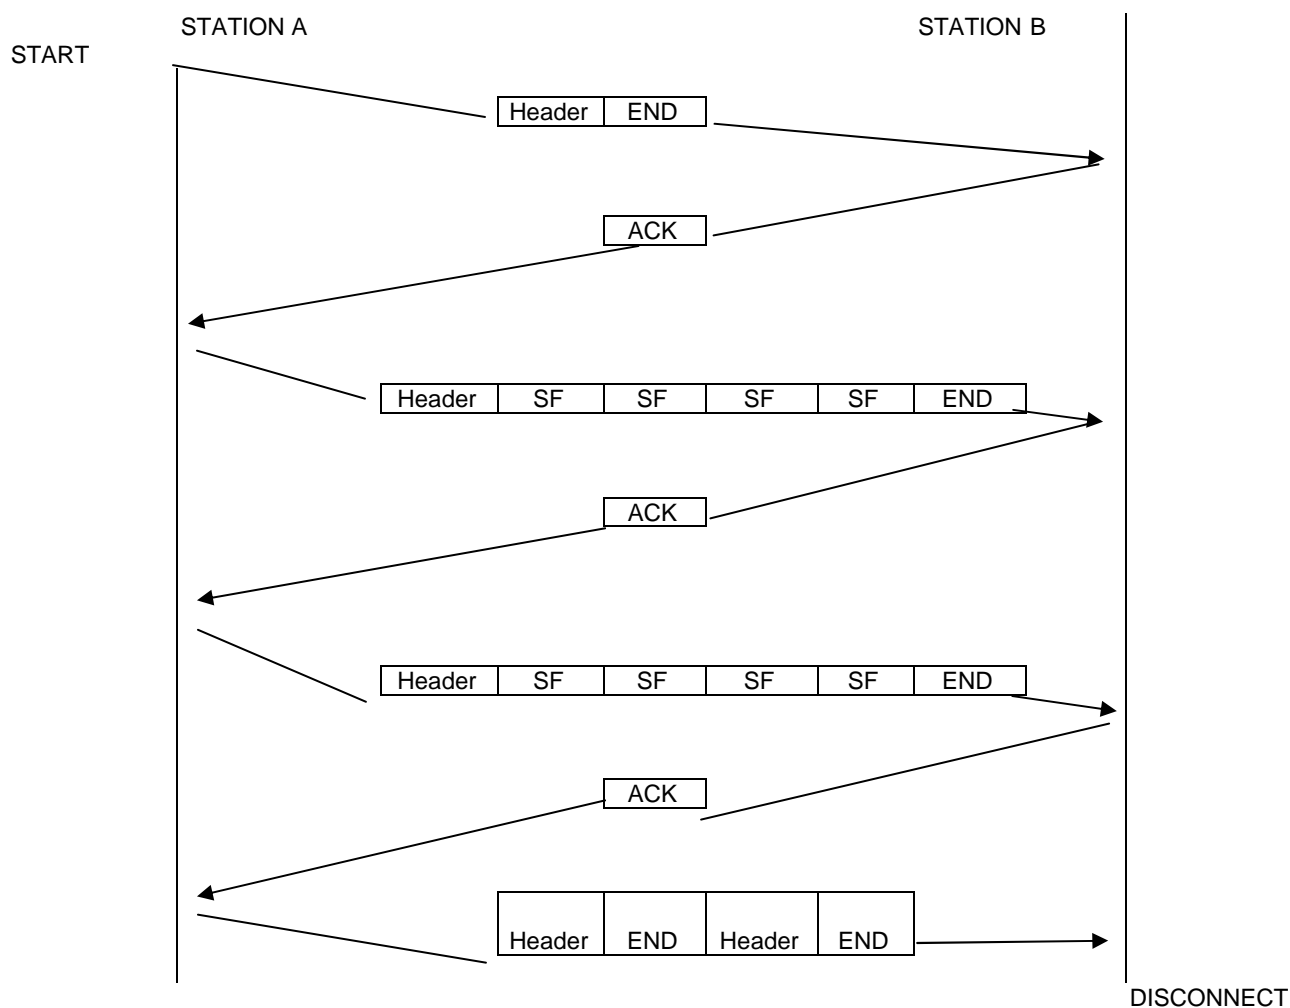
STATION A

STATION B

START

| Header | END |
|---|---|

| ACK |
|---|

| Header | SF | SF | SF | SF | END |
|---|---|---|---|---|---|

| ACK |
|---|

| Header | SF | SF | SF | SF | END |
|---|---|---|---|---|---|

| ACK |
|---|

| Header | END | Header | END |
|---|---|---|---|

DISCONNECT